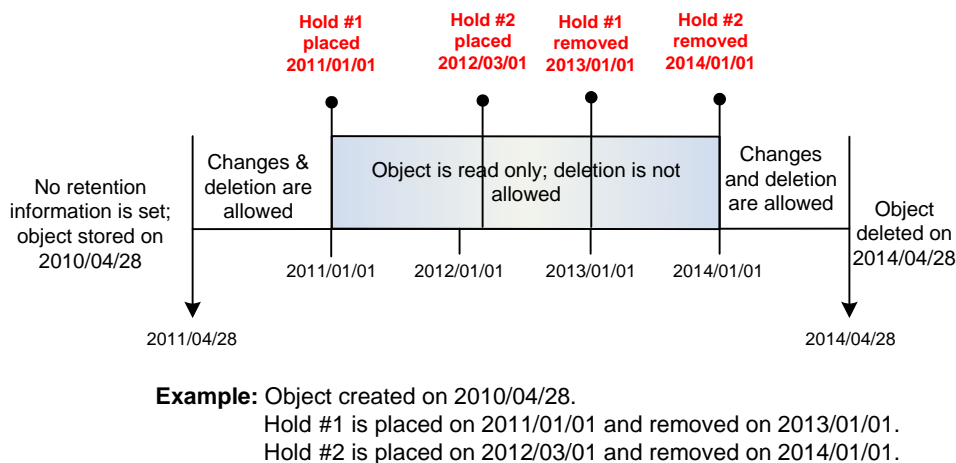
Hold #1 placed 2011/01/01

Hold #2 placed 2012/03/01

Hold #1 removed 2013/01/01

Hold #2 removed 2014/01/01

No retention information is set; object stored on 2010/04/28

Changes & deletion are allowed

Object is read only; deletion is not allowed

Changes and deletion are allowed

Object deleted on 2014/04/28

2011/01/01

2012/01/01

2013/01/01

2014/01/01

2011/04/28

2014/04/28

**Example:** Object created on 2010/04/28.
Hold #1 is placed on 2011/01/01 and removed on 2013/01/01.
Hold #2 is placed on 2012/03/01 and removed on 2014/01/01.